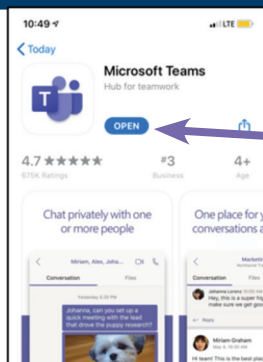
10:49

LTE

Today

Microsoft Teams

Hub for teamwork

OPEN

4.7 ★★★★★

875K Ratings

#3

Business

4+

Age

Chat privately with one or more people

Miriam, Alex, Johan...

Conversation

Files

Yesterday 8:29 PM

Johanna, can you set up a quick meeting with the lead that drove the puppy research?

One place for y conversations a

Marketin

Conversation

Files

Johanna Lorenz

Hey, this is a super hi make sure we get goo

Reply

Miriam Graham

Hi team! This is the best pla